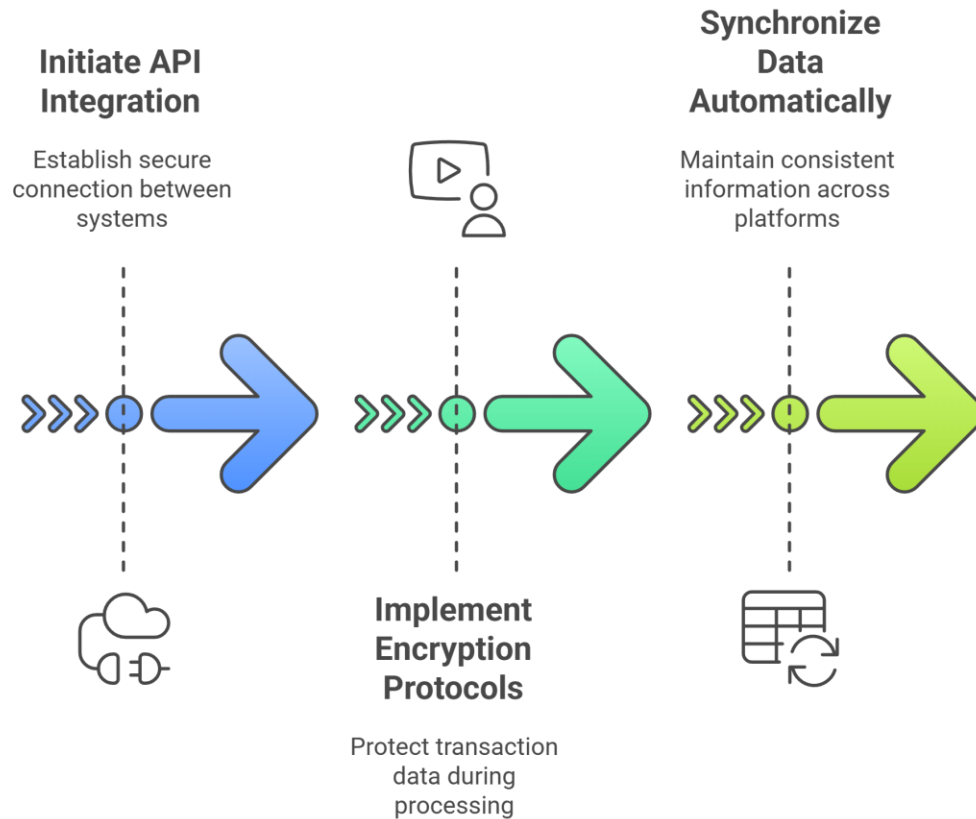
Initiate API Integration

Establish secure connection between systems

Synchronize Data Automatically

Maintain consistent information across platforms

Implement Encryption Protocols

Protect transaction data during processing